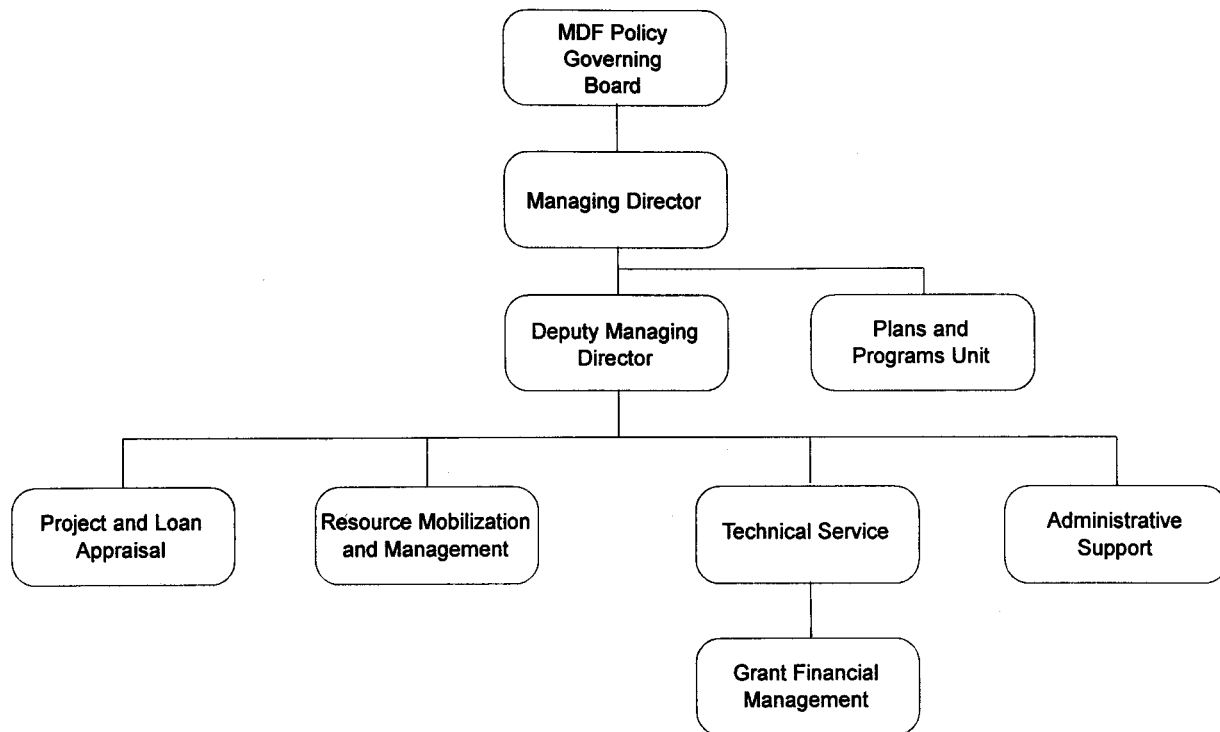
MDF Policy Governing Board

Managing Director

Deputy Managing Director

Plans and Programs Unit

Project and Loan Appraisal

Resource Mobilization and Management

Technical Service

Administrative Support

Grant Financial Management